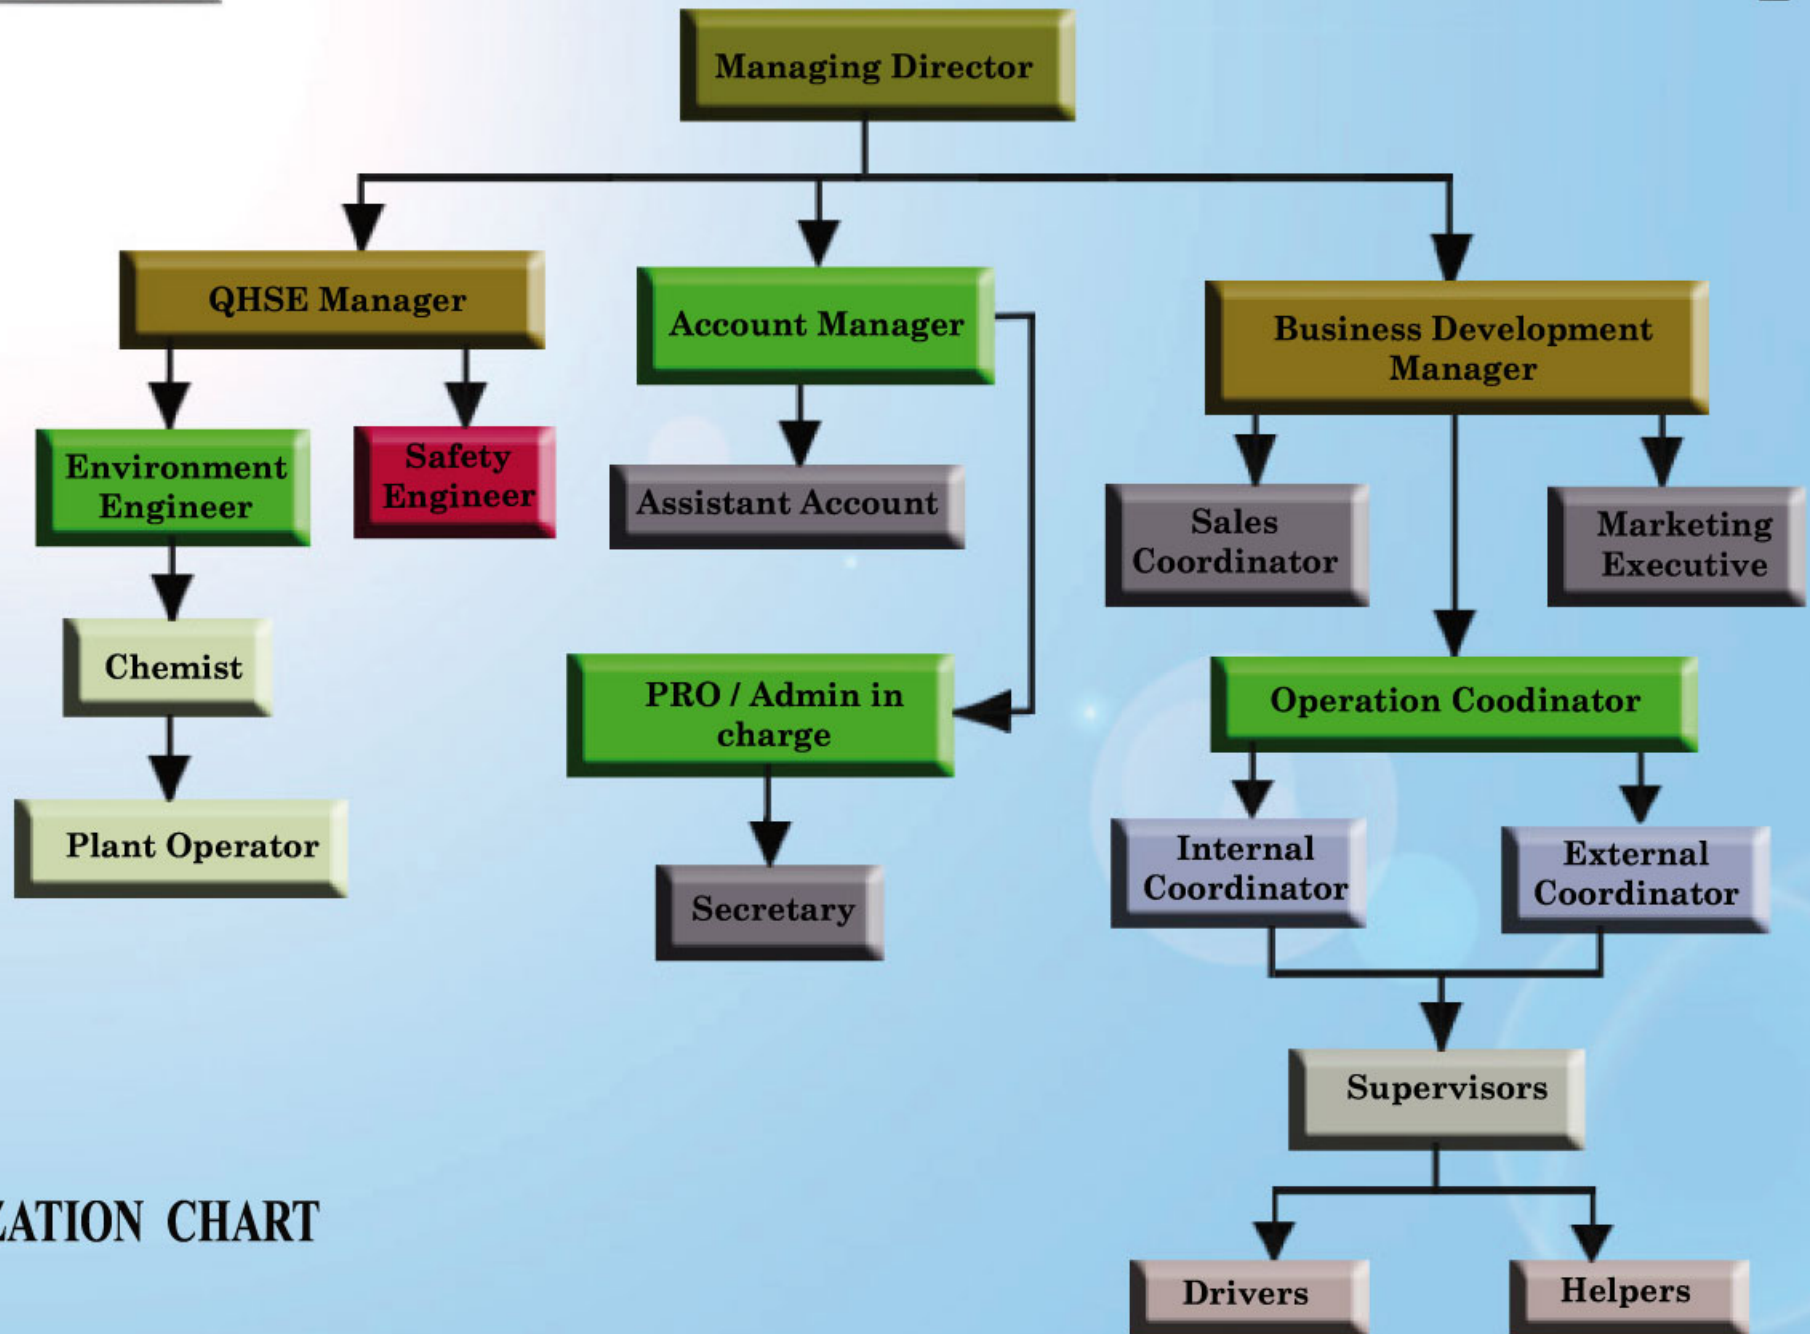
Managing Director

QHSE Manager

Account Manager

Business Development Manager

Environment Engineer

Safety Engineer

Assistant Account

Sales Coordinator

Marketing Executive

Chemist

PRO / Admin in charge

Operation Coodinator

Plant Operator

Secretary

Internal Coordinator

External Coordinator

Supervisors

ATION CHART

Drivers

Helpers